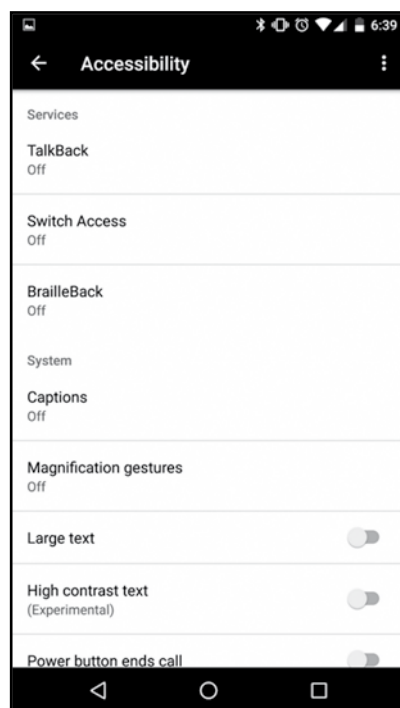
6:39

Accessibility

Services

TalkBack
Off

Switch Access
Off

BrailleBack
Off

System

Captions
Off

Magnification gestures
Off

Large text

High contrast text
(Experimental)

Power button ends call